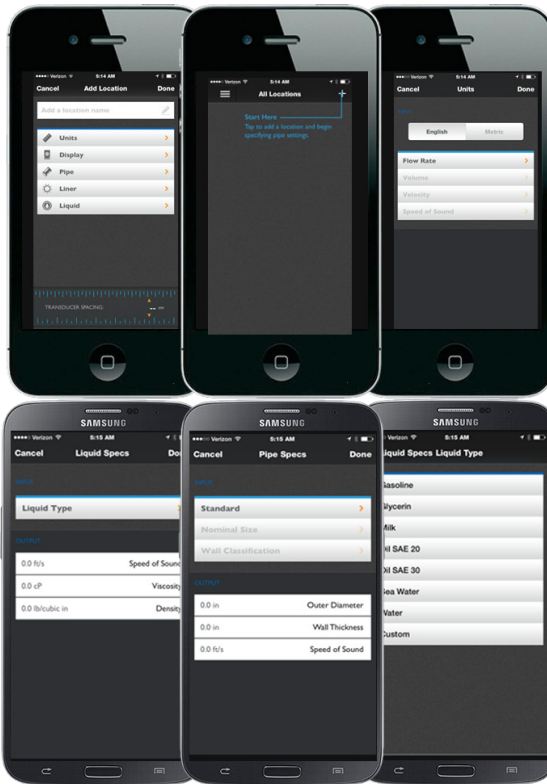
••••• Verizon 5:14 AM
Cancel Add Location Done
Add a location name
Units
Display
Pipe
Liner
Liquid
TRANSDUCER SPACING

Verizon 5:14 AM
All Locations
Start Here
Tap to add a location and begin specifying pipe settings.

••••• Verizon 5:14 AM
Cancel Units Done
English Metric
Flow Rate
Volume
Velocity
Speed of Sound

SAMSUNG
Verizon 5:15 AM
Cancel Liquid Specs Done
INPUT
Liquid Type
OUTPUT
0.0 ft/s Speed of Sound
0.0 cP Viscosity
0.0 lb/cubic in Density

SAMSUNG
••••• Verizon 5:15 AM
Cancel Pipe Specs Done
INPUT
Standard
Nominal Size
Wall Classification
OUTPUT
0.0 in Outer Diameter
0.0 in Wall Thickness
0.0 ft/s Speed of Sound

SAMSUNG
Verizon 5:15 AM
Liquid Specs Liquid Type
Gasoline
Glycerin
Milk
Oil SAE 20
Oil SAE 30
Sea Water
Water
Custom